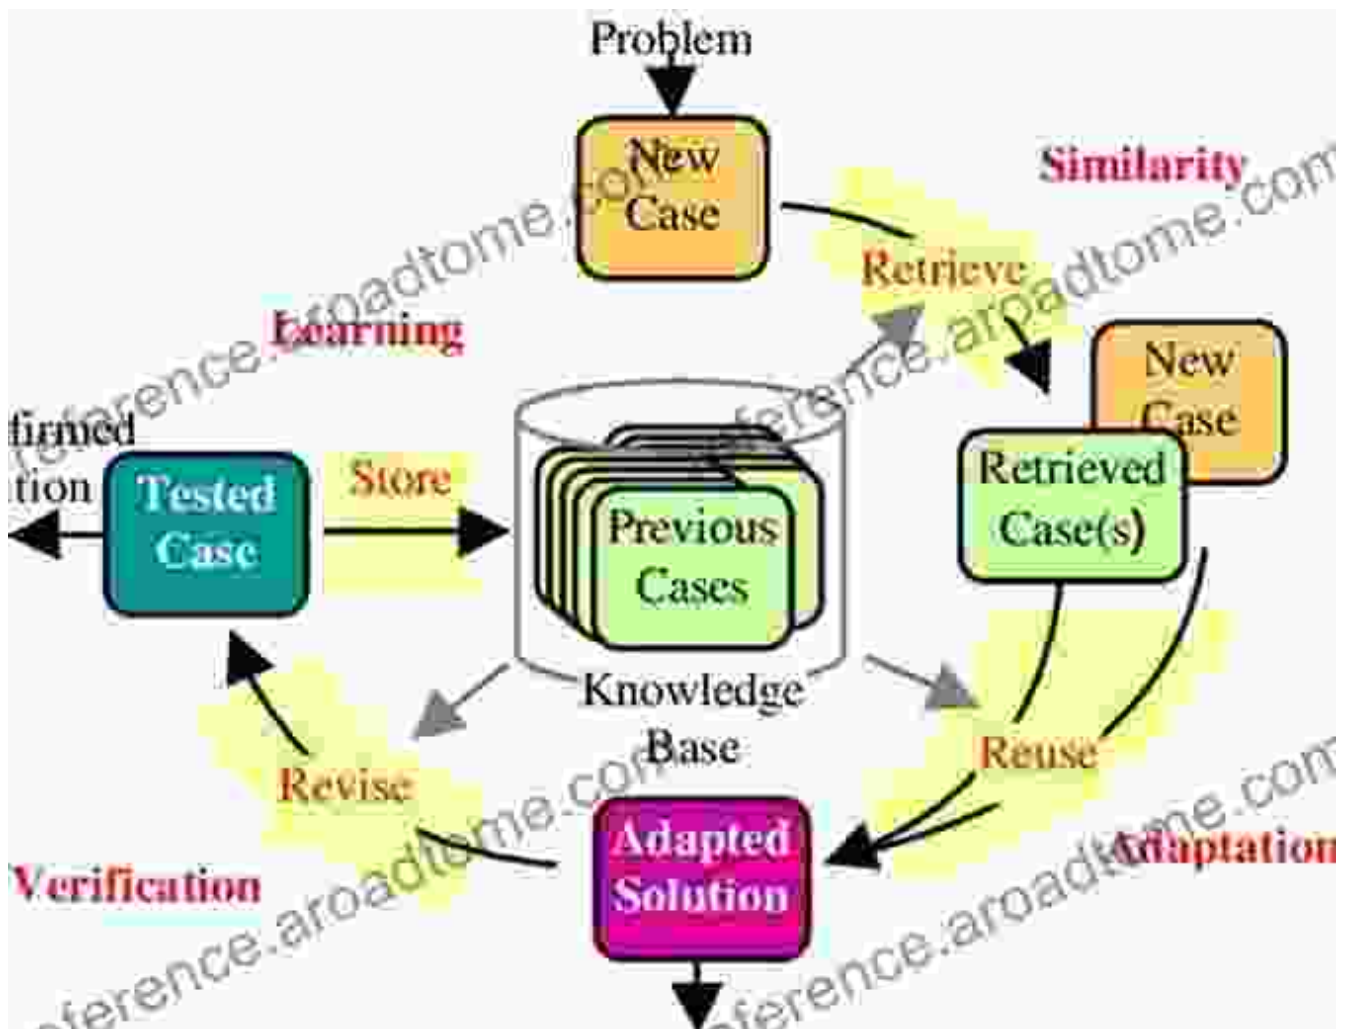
Problem

New Case

Similarity

Retrieve

Learning

firmed tion

Tested Case

Store

Previous Cases

Knowledge Base

New Case

Retrieved Case(s)

Reuse

Revise

Verification

Adapted Solution

Adaptation

reference.aroadtome.com
reference.aroadtome.com
reference.aroadtome.com
reference.aroadtome.com
reference.aroadtome.com